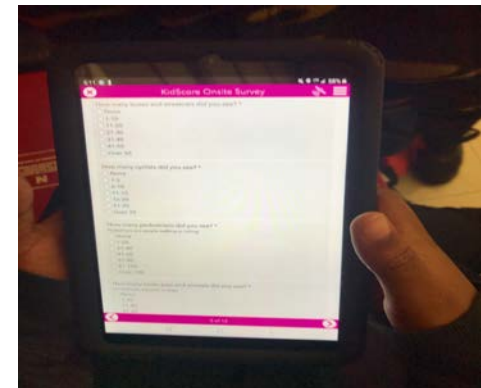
KidScore Onsite Survey

How many buses and streetcars did you see? *
None
1-20
21-40
41-60
61-80
Over 80

How many cyclists did you see? *
None
1-5
6-10
11-20
21-40
41-60
Over 60

How many pedestrians did you see? *
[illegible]
None
1-20
21-40
41-60
61-80
81-100
Over 100

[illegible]
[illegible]
None
1-10
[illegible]

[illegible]